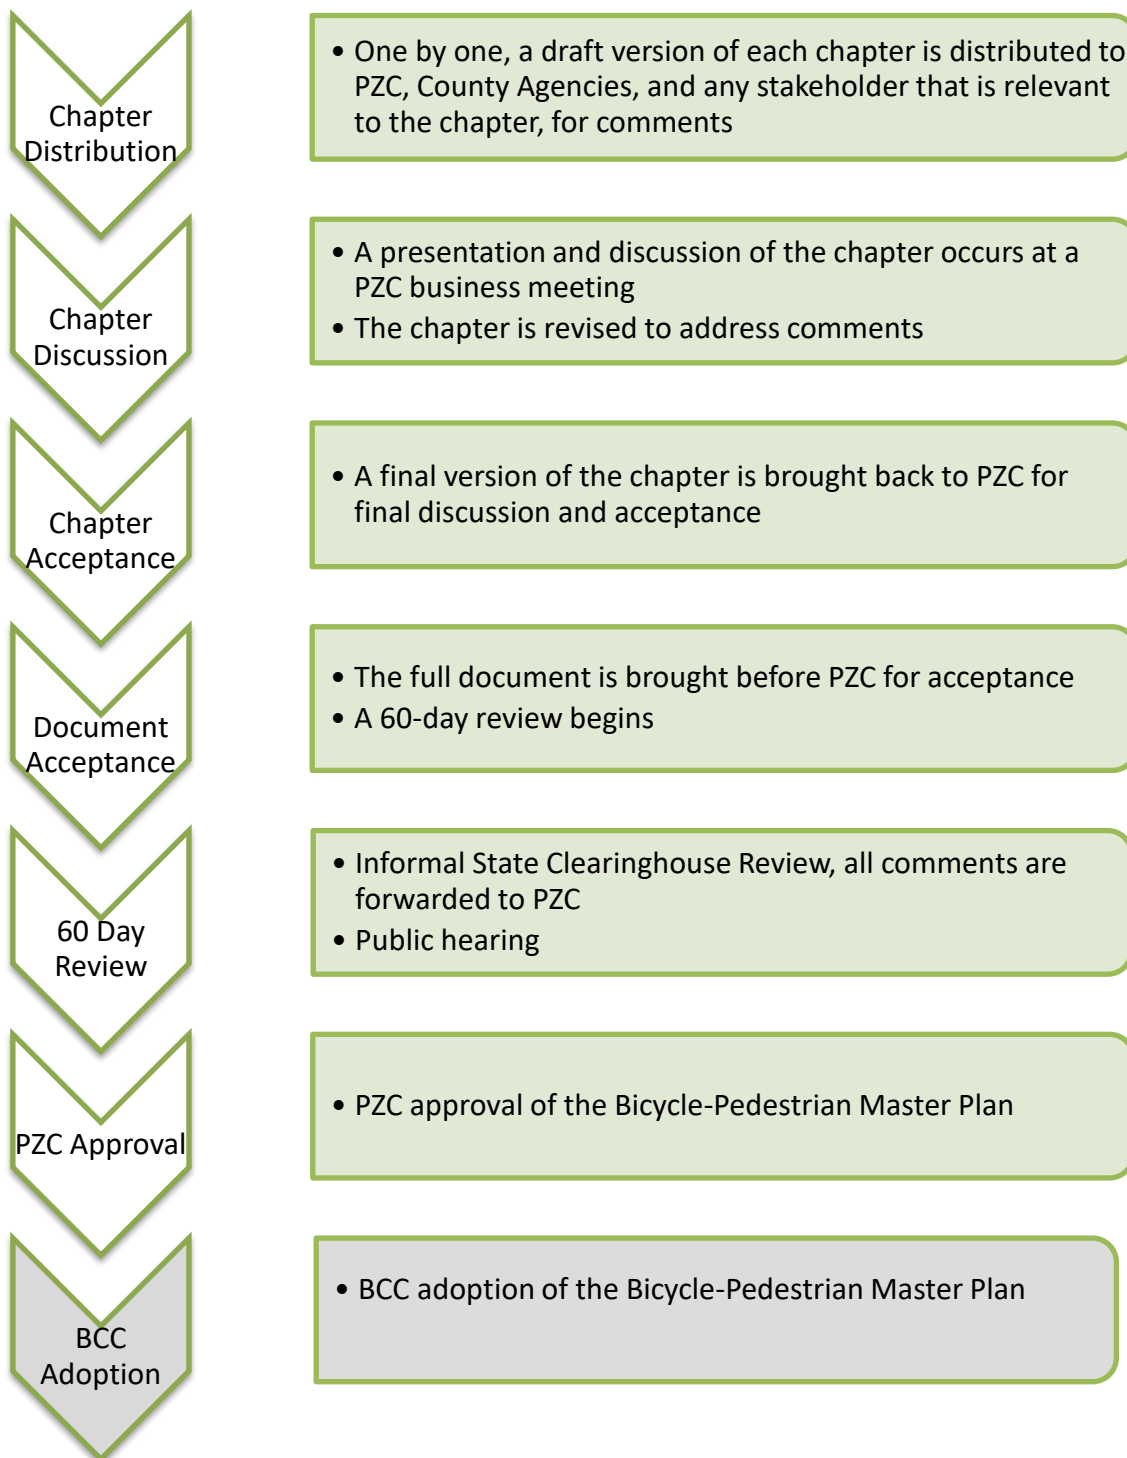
Chapter Distribution

• One by one, a draft version of each chapter is distributed to PZC, County Agencies, and any stakeholder that is relevant to the chapter, for comments

Chapter Discussion

• A presentation and discussion of the chapter occurs at a PZC business meeting
• The chapter is revised to address comments

Chapter Acceptance

• A final version of the chapter is brought back to PZC for final discussion and acceptance

Document Acceptance

• The full document is brought before PZC for acceptance
• A 60-day review begins

60 Day Review

• Informal State Clearinghouse Review, all comments are forwarded to PZC
• Public hearing

PZC Approval

• PZC approval of the Bicycle-Pedestrian Master Plan

BCC Adoption

• BCC adoption of the Bicycle-Pedestrian Master Plan